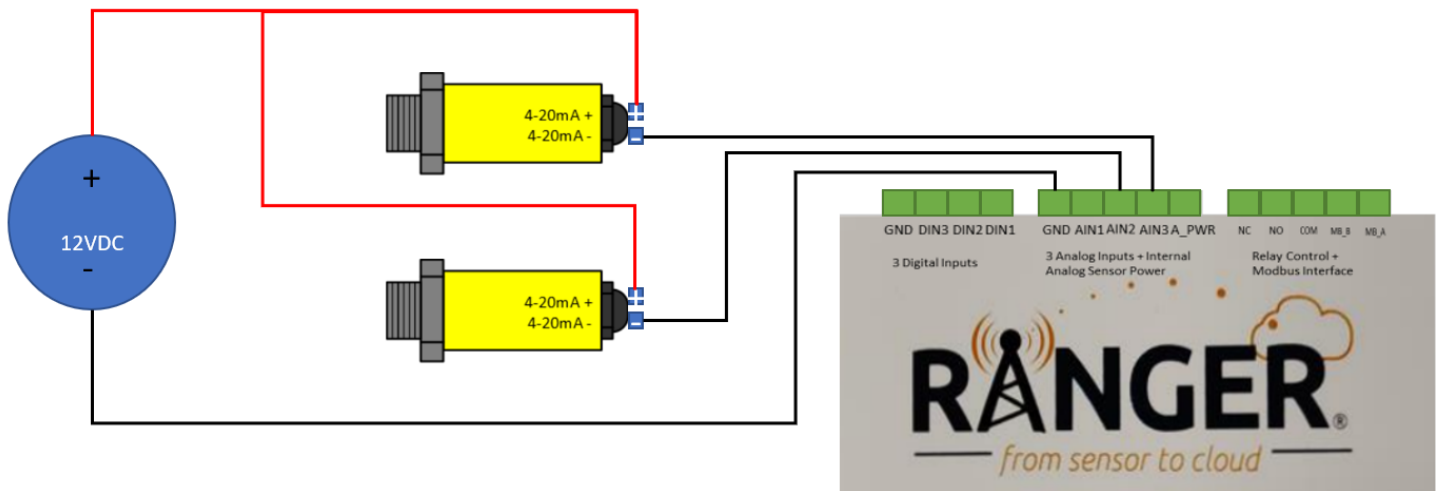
+
12VDC
-

4-20mA +
4-20mA -
+
-

4-20mA +
4-20mA -
+
-

GND DIN3 DIN2 DIN1
3 Digital Inputs

GND AIN1 AIN2 AIN3 A_PWR
3 Analog Inputs + Internal Analog Sensor Power

NC NO COM MB_B MB_A
Relay Control + Modbus Interface

RANGER®
from sensor to cloud